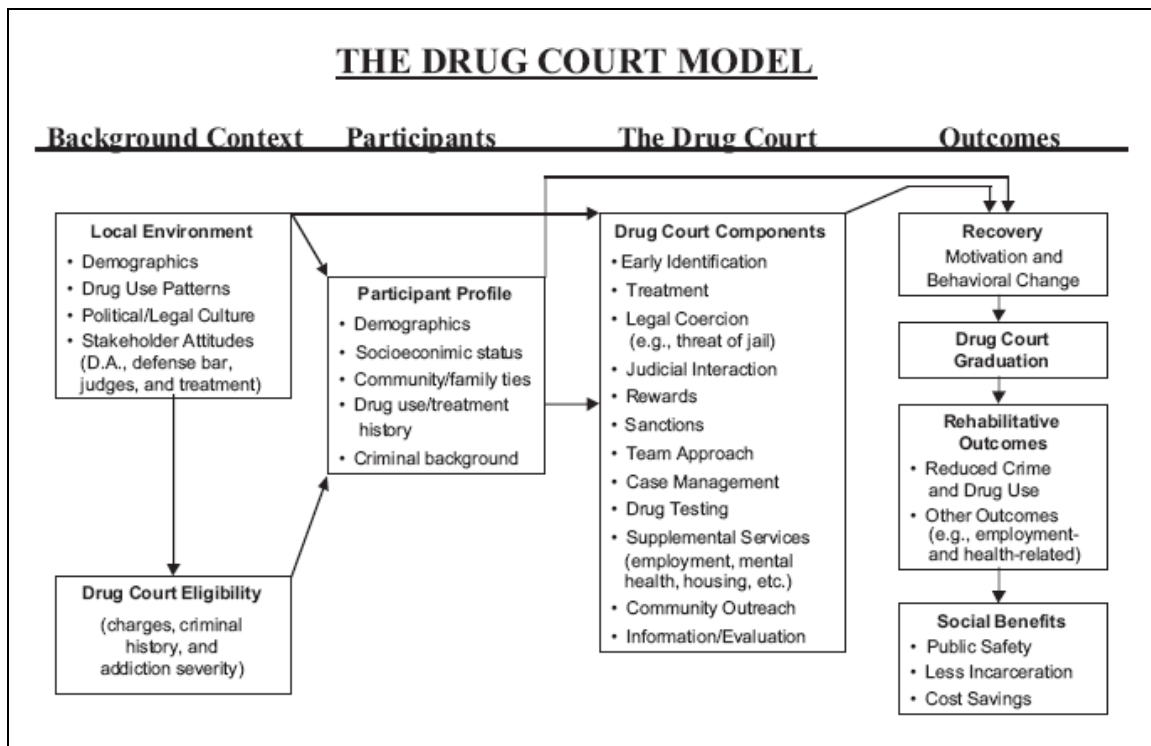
THE DRUG COURT MODEL

Background Context Participants The Drug Court Outcomes

Local Environment
- Demographics
- Drug Use Patterns
- Political/Legal Culture
- Stakeholder Attitudes (D.A., defense bar, judges, and treatment)

Drug Court Eligibility
(charges, criminal history, and addiction severity)

Participant Profile
- Demographics
- Socioeconimic status
- Community/family ties
- Drug use/treatment history
- Criminal background

Drug Court Components
- Early Identification
- Treatment
- Legal Coercion (e.g., threat of jail)
- Judicial Interaction
- Rewards
- Sanctions
- Team Approach
- Case Management
- Drug Testing
- Supplemental Services (employment, mental health, housing, etc.)
- Community Outreach
- Information/Evaluation

Recovery
Motivation and Behavioral Change

Drug Court Graduation

Rehabilitative Outcomes
- Reduced Crime and Drug Use
- Other Outcomes (e.g., employment- and health-related)

Social Benefits
- Public Safety
- Less Incarceration
- Cost Savings